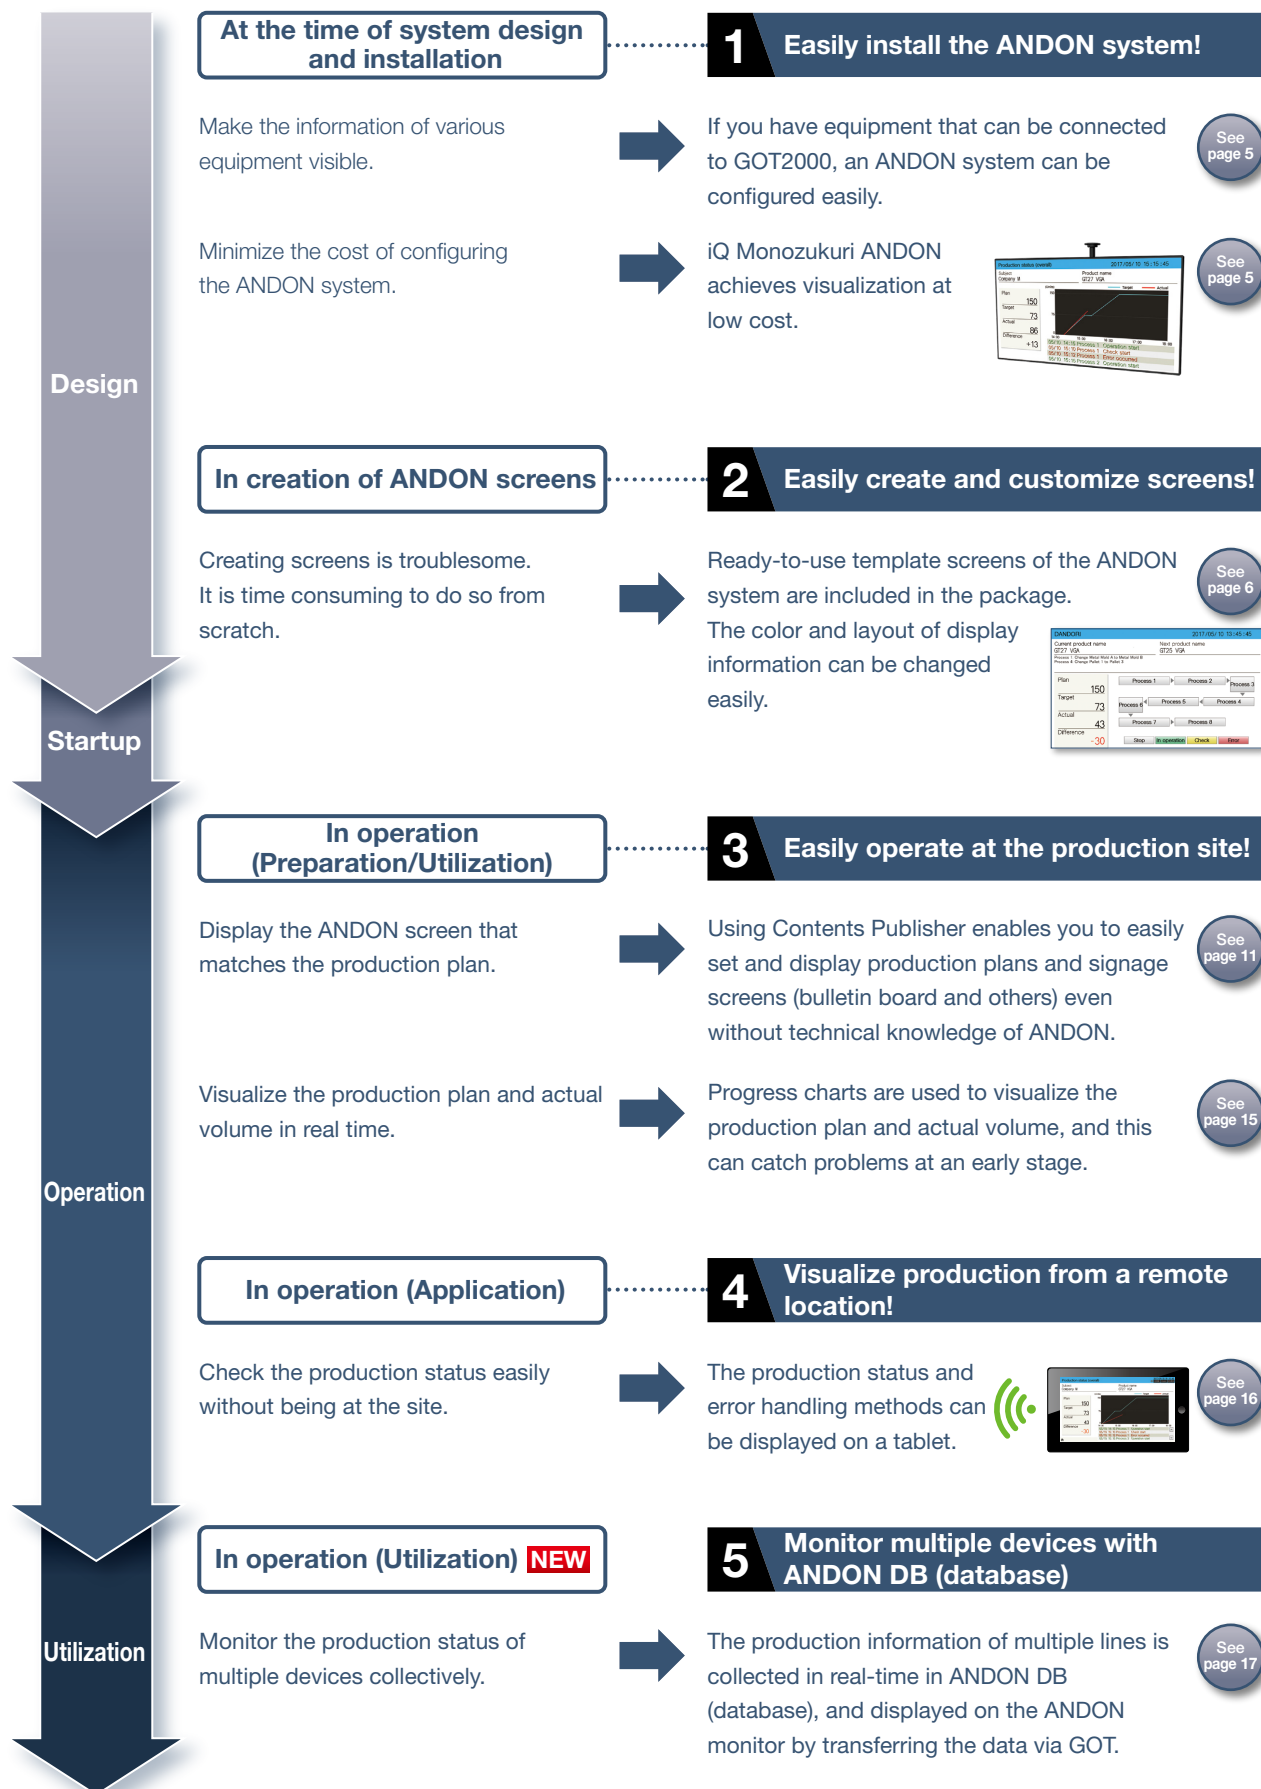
Design

Startup

Operation

Utilization

At the time of system design and installation

1 Easily install the ANDON system!

Make the information of various equipment visible.

If you have equipment that can be connected to GOT2000, an ANDON system can be configured easily.

See page 5

Minimize the cost of configuring the ANDON system.

iQ Monozukuri ANDON achieves visualization at low cost.

See page 5

In creation of ANDON screens

2 Easily create and customize screens!

Creating screens is troublesome. It is time consuming to do so from scratch.

Ready-to-use template screens of the ANDON system are included in the package. The color and layout of display information can be changed easily.

See page 6

In operation (Preparation/Utilization)

3 Easily operate at the production site!

Display the ANDON screen that matches the production plan.

Using Contents Publisher enables you to easily set and display production plans and signage screens (bulletin board and others) even without technical knowledge of ANDON.

See page 11

Visualize the production plan and actual volume in real time.

Progress charts are used to visualize the production plan and actual volume, and this can catch problems at an early stage.

See page 15

In operation (Application)

4 Visualize production from a remote location!

Check the production status easily without being at the site.

The production status and error handling methods can be displayed on a tablet.

See page 16

In operation (Utilization) NEW

5 Monitor multiple devices with ANDON DB (database)

Monitor the production status of multiple devices collectively.

The production information of multiple lines is collected in real-time in ANDON DB (database), and displayed on the ANDON monitor by transferring the data via GOT.

See page 17